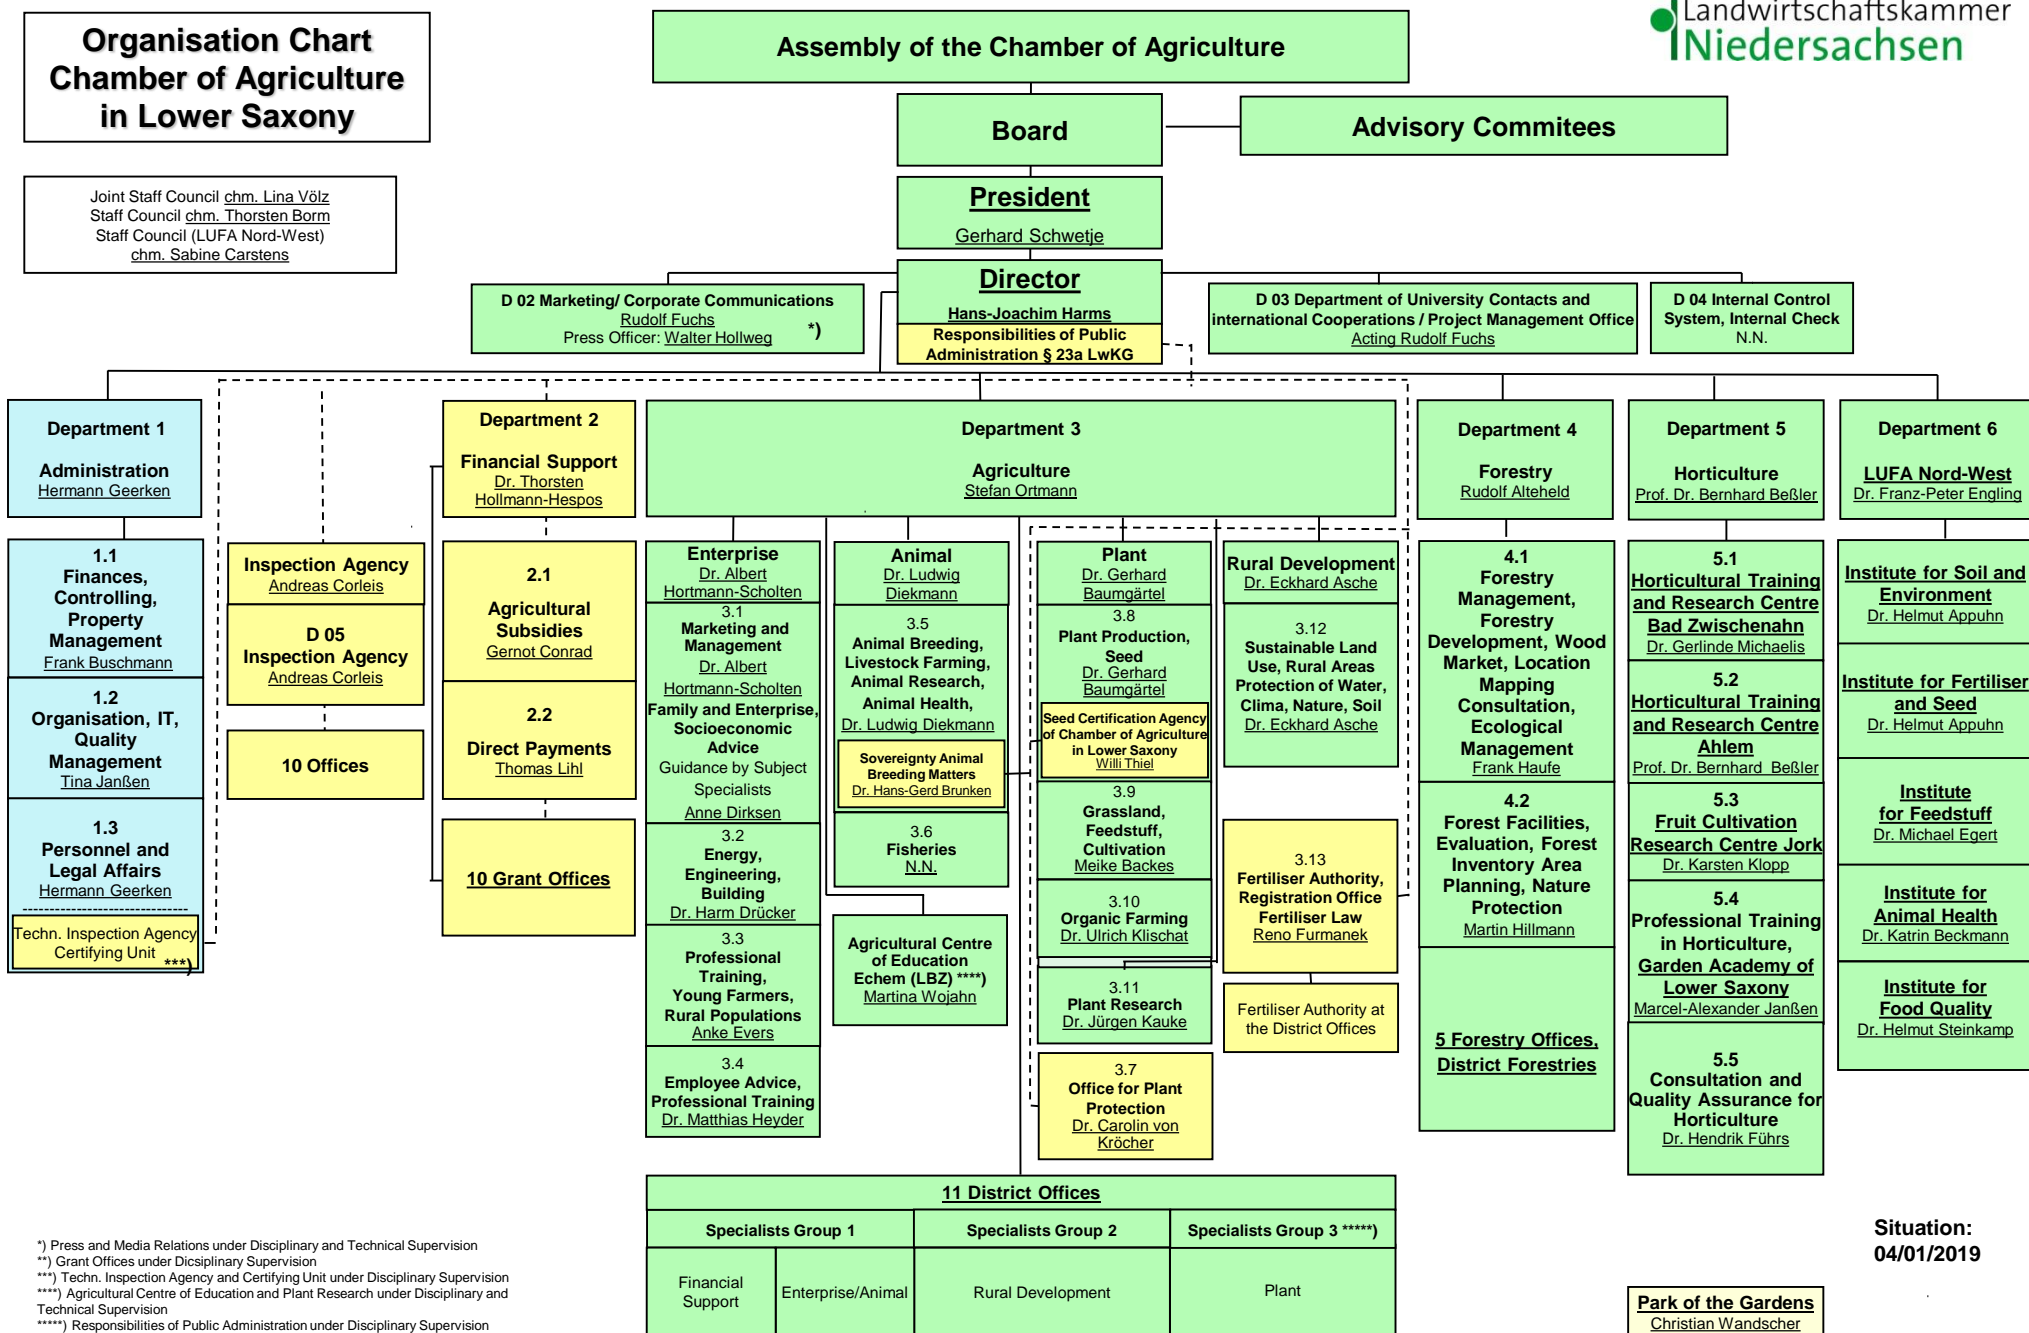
Organisation Chart Chamber of Agriculture in Lower Saxony

Assembly of the Chamber of Agriculture

Landwirtschaftskammer Niedersachsen

Board

Advisory Commitees

Joint Staff Council chm. Lina Völz
Staff Council chm. Thorsten Born
Staff Council (LUFA Nord-West)
chm. Sabine Carstens

President
Gerhard Schwetje

Director
Hans-Joachim Harms
Responsibilities of Public Administration § 23a LwKG

D 02 Marketing/ Corporate Communications
Rudolf Fuchs
Press Officer: Walter Hollweg *)

D 03 Department of University Contacts and international Cooperations / Project Management Office
Acting Rudolf Fuchs

D 04 Internal Control System, Internal Check
N.N.

Department 1
Administration
Hermann Geerken

1.1
Finances, Controlling, Property Management
Frank Buschmann

1.2
Organisation, IT, Quality Management
Tina Janßen

1.3
Personnel and Legal Affairs
Hermann Geerken

Techn. Inspection Agency Certifying Unit ***)

Inspection Agency
Andreas Corleis

D 05
Inspection Agency
Andreas Corleis

10 Offices

Department 2
Financial Support
Dr. Thorsten Hollmann-Hespos

2.1
Agricultural Subsidies
Gernot Conrad

2.2
Direct Payments
Thomas Lihl

10 Grant Offices

Department 3
Agriculture
Stefan Ortmann

Enterprise
Dr. Albert Hortmann-Scholten

3.1
Marketing and Management
Dr. Albert Hortmann-Scholten
Family and Enterprise, Socioeconomic Advice
Guidance by Subject Specialists
Anne Dirksen

3.2
Energy, Engineering, Building
Dr. Harm Drücker

3.3
Professional Training, Young Farmers, Rural Populations
Anke Evers

3.4
Employee Advice, Professional Training
Dr. Matthias Heyder

Animal
Dr. Ludwig Diekmann

3.5
Animal Breeding, Livestock Farming, Animal Research, Animal Health,
Dr. Ludwig Diekmann

Sovereignty Animal Breeding Matters
Dr. Hans-Gerd Brunken

3.6
Fisheries
N.N.

Agricultural Centre of Education Echem (LBZ) ****)
Martina Wojahn

Plant
Dr. Gerhard Baumgärtel

3.8
Plant Production, Seed
Dr. Gerhard Baumgärtel

Seed Certification Agency of Chamber of Agriculture in Lower Saxony
Willi Thiel

3.9
Grassland, Feedstuff, Cultivation
Meike Backes

3.10
Organic Farming
Dr. Ulrich Klischat

3.11
Plant Research
Dr. Jürgen Kauke

3.7
Office for Plant Protection
Dr. Carolin von Kröcher

Rural Development
Dr. Eckhard Asche

3.12
Sustainable Land Use, Rural Areas Protection of Water, Clima, Nature, Soil
Dr. Eckhard Asche

3.13
Fertiliser Authority, Registration Office Fertiliser Law
Reno Furmanek

Fertiliser Authority at the District Offices

Department 4
Forestry
Rudolf Alteheld

4.1
Forestry Management, Forestry Development, Wood Market, Location Mapping Consultation, Ecological Management
Frank Haufe

4.2
Forest Facilities, Evaluation, Forest Inventory Area Planning, Nature Protection
Martin Hillmann

5 Forestry Offices, District Forestries

Department 5
Horticulture
Prof. Dr. Bernhard Beßler

5.1
Horticultural Training and Research Centre Bad Zwischenahn
Dr. Gerlinde Michaelis

5.2
Horticultural Training and Research Centre Ahlem
Prof. Dr. Bernhard Beßler

5.3
Fruit Cultivation Research Centre Jork
Dr. Karsten Klopp

5.4
Professional Training in Horticulture, Garden Academy of Lower Saxony
Marcel-Alexander Janßen

5.5
Consultation and Quality Assurance for Horticulture
Dr. Hendrik Führs

Park of the Gardens
Christian Wandscher

Department 6
LUFA Nord-West
Dr. Franz-Peter Engling

Institute for Soil and Environment
Dr. Helmut Appuhn

Institute for Fertiliser and Seed
Dr. Helmut Appuhn

Institute for Feedstuff
Dr. Michael Egert

Institute for Animal Health
Dr. Katrin Beckmann

Institute for Food Quality
Dr. Helmut Steinkamp

11 District Offices

| Specialists Group 1 | | Specialists Group 2 | Specialists Group 3 *****) |
|---|---|---|---|
| Financial Support | Enterprise/Animal | Rural Development | Plant |

Situation: 04/01/2019

*) Press and Media Relations under Disciplinary and Technical Supervision
**) Grant Offices under Dicsiplinary Supervision
***) Techn. Inspection Agency and Certifying Unit under Disciplinary Supervision
****) Agricultural Centre of Education and Plant Research under Disciplinary and Technical Supervision
*****) Responsibilities of Public Administration under Disciplinary Supervision